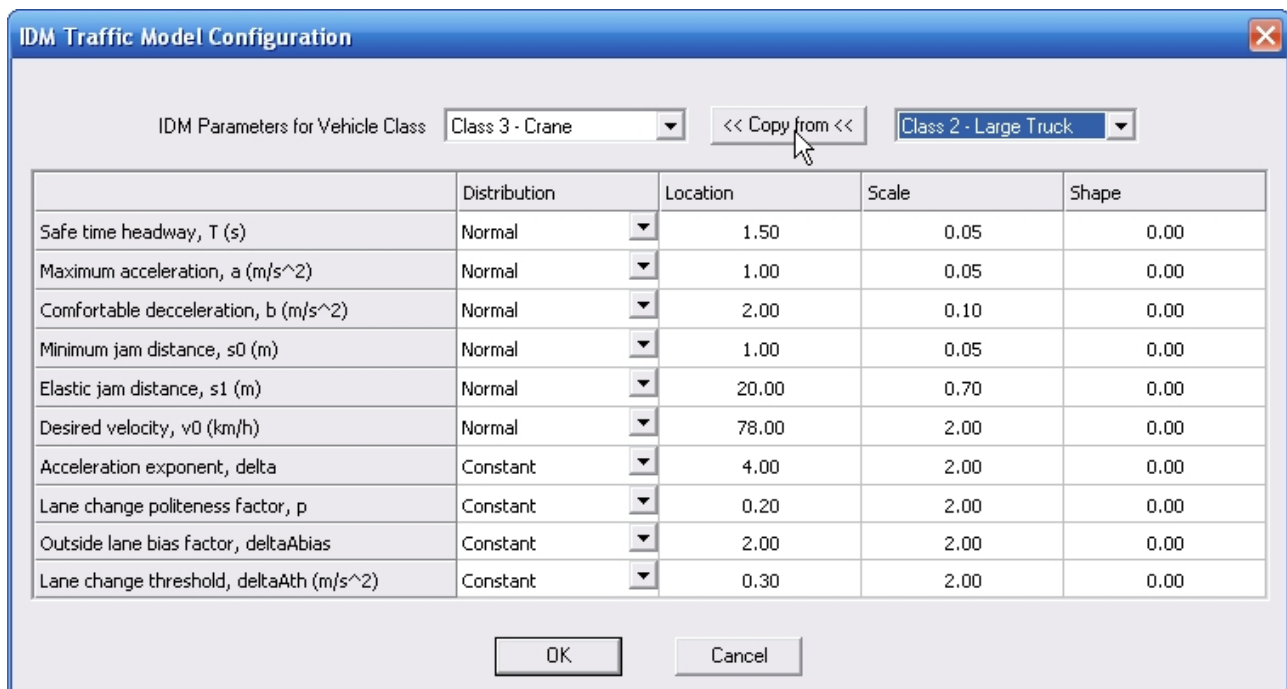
IDM Traffic Model Configuration

IDM Parameters for Vehicle Class Class 3 - Crane << Copy from << Class 2 - Large Truck

| | Distribution | Location | Scale | Shape |
|---|---|---|---|---|
| Safe time headway, T (s) | Normal | 1.50 | 0.05 | 0.00 |
| Maximum acceleration, a (m/s^2) | Normal | 1.00 | 0.05 | 0.00 |
| Comfortable decceleration, b (m/s^2) | Normal | 2.00 | 0.10 | 0.00 |
| Minimum jam distance, s0 (m) | Normal | 1.00 | 0.05 | 0.00 |
| Elastic jam distance, s1 (m) | Normal | 20.00 | 0.70 | 0.00 |
| Desired velocity, v0 (km/h) | Normal | 78.00 | 2.00 | 0.00 |
| Acceleration exponent, delta | Constant | 4.00 | 2.00 | 0.00 |
| Lane change politeness factor, p | Constant | 0.20 | 2.00 | 0.00 |
| Outside lane bias factor, deltaAbias | Constant | 2.00 | 2.00 | 0.00 |
| Lane change threshold, deltaAth (m/s^2) | Constant | 0.30 | 2.00 | 0.00 |

OK Cancel